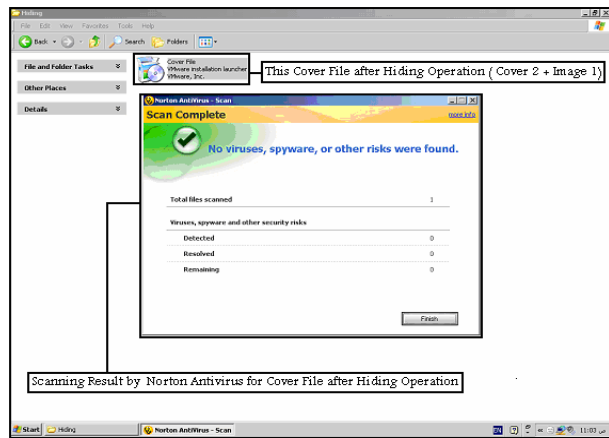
Hiding

File Edit View Favorites Tools Help

Back Search Folders

File and Folder Tasks

Other Places

Details

Cover File
VMware installation launcher
VMware, Inc.

This Cover File after Hiding Operation ( Cover 2 + Image 1)

Norton AntiVirus - Scan

Scan Complete

more info

No viruses, spyware, or other risks were found.

| | |
|---|---|
| Total files scanned | 1 |
| Viruses, spyware and other security risks | |
| Detected | 0 |
| Resolved | 0 |
| Remaining | 0 |

Finish

Scanning Result by Norton Antivirus for Cover File after Hiding Operation

Start Hiding Norton AntiVirus - Scan EN 11:03